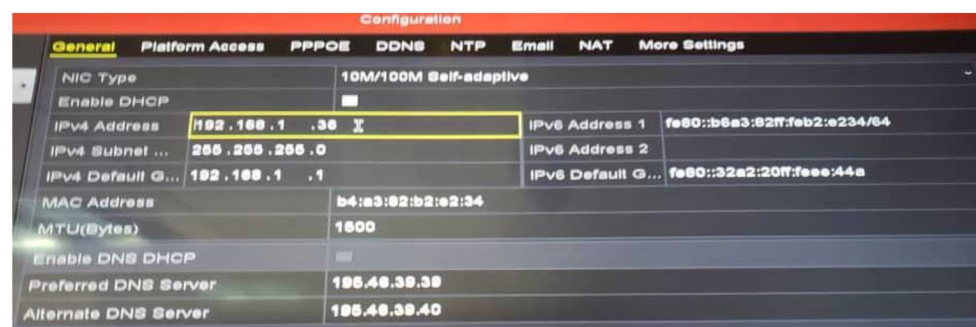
Configuration

General Platform Access PPPOE DDNS NTP Email NAT More Settings

| | | | |
|---|---|---|---|
| NIC Type | 10M/100M Self-adaptive | | |
| Enable DHCP | | | |
| IPv4 Address | 192 . 168 . 1 . 36 | IPv6 Address 1 | fe80::b6a3:82ff:feb2:e234/64 |
| IPv4 Subnet ... | 255 . 255 . 255 . 0 | IPv6 Address 2 | |
| IPv4 Default G... | 192 . 168 . 1 . 1 | IPv6 Default G... | fe80::32a2:20ff:feee:44a |
| MAC Address | b4:a3:82:b2:e2:34 | | |
| MTU(Bytes) | 1500 | | |
| Enable DNS DHCP | | | |
| Preferred DNS Server | 195.46.39.39 | | |
| Alternate DNS Server | 195.46.39.40 | | |